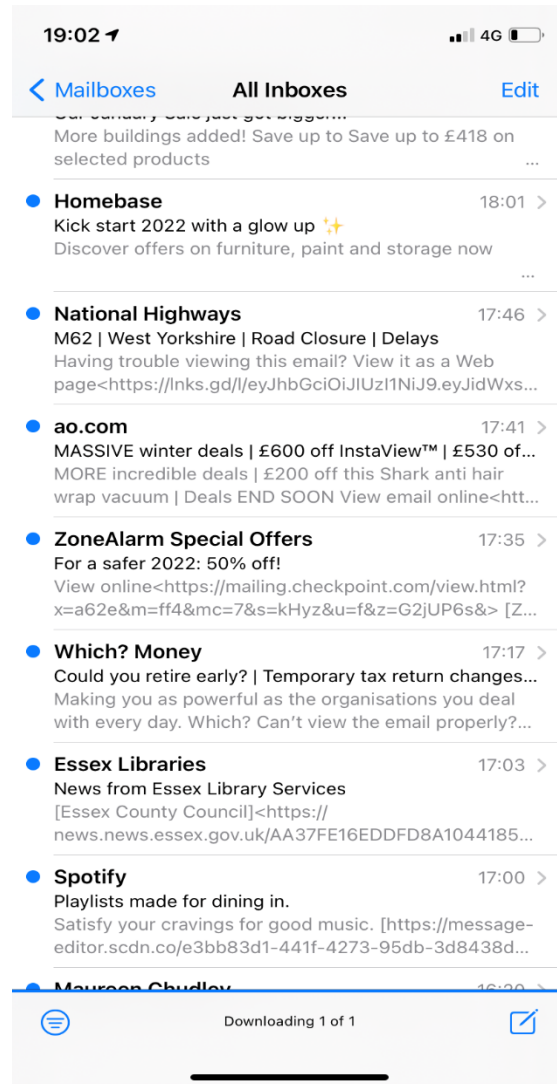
19:02

4G

Mailboxes
All Inboxes
Edit

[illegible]
More buildings added! Save up to Save up to £418 on selected products
...

Homebase
18:01
Kick start 2022 with a glow up ✨
Discover offers on furniture, paint and storage now
...

National Highways
17:46
M62 | West Yorkshire | Road Closure | Delays
Having trouble viewing this email? View it as a Web page<https://lnks.gd/l/eyJhbGciOiJIUzI1NiJ9.eyJidWxs...

ao.com
17:41
MASSIVE winter deals | £600 off InstaView™ | £530 of...
MORE incredible deals | £200 off this Shark anti hair wrap vacuum | Deals END SOON View email online<htt...

ZoneAlarm Special Offers
17:35
For a safer 2022: 50% off!
View online<https://mailing.checkpoint.com/view.html?x=a62e&m=ff4&mc=7&s=kHyz&u=f&z=G2jUP6s&> [Z...

Which? Money
17:17
Could you retire early? | Temporary tax return changes...
Making you as powerful as the organisations you deal with every day. Which? Can't view the email properly?...

Essex Libraries
17:03
News from Essex Library Services
[Essex County Council]<https://news.news.essex.gov.uk/AA37FE16EDDFD8A1044185...

Spotify
17:00
Playlists made for dining in.
Satisfy your cravings for good music. [https://message-editor.scdn.co/e3bb83d1-441f-4273-95db-3d8438d...

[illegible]

Downloading 1 of 1